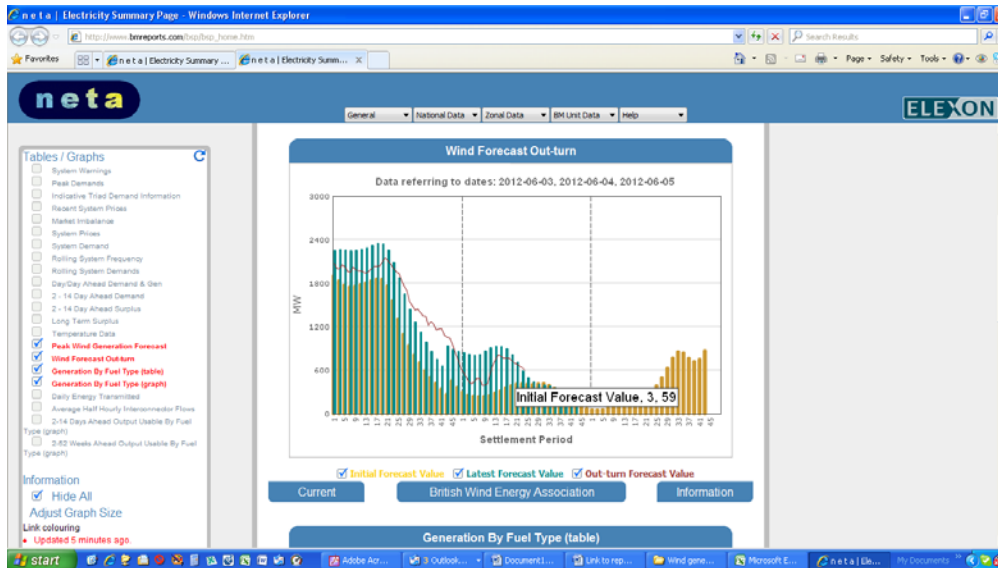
n e t a | Electricity Summary Page - Windows Internet Explorer

http://www.bmreports.com/bsp/bsp_home.htm

Search Results

Favorites

n e t a | Electricity Summary ...

n e t a | Electricity Summ...

Page ▾ Safety ▾ Tools ▾

neta

General ▾ National Data ▾ Zonal Data ▾ BM Unit Data ▾ Help ▾

ELEXON

Tables / Graphs

System Warnings
Peak Demands
Indicative Triad Demand Information
Recent System Prices
Market Imbalance
System Prices
System Demand
Rolling System Frequency
Rolling System Demands
Day/Day Ahead Demand & Gen
2 - 14 Day Ahead Demand
2 - 14 Day Ahead Surplus
Long Term Surplus
Temperature Data
Peak Wind Generation Forecast
Wind Forecast Out-turn
Generation By Fuel Type (table)
Generation By Fuel Type (graph)
Daily Energy Transmitted
Average Half Hourly Interconnector Flows
2-14 Days Ahead Output Usable By Fuel Type (graph)
2-52 Weeks Ahead Output Usable By Fuel Type (graph)

Information

Hide All

Adjust Graph Size

Link colouring

• Updated 5 minutes ago.

Wind Forecast Out-turn

Data referring to dates: 2012-06-03, 2012-06-04, 2012-06-05

3000
2400
1800
1200
600
0

MW

1 5 9 13 17 21 25 29 33 37 41 45 1 5 9 13 17 21 25 29 33 37 41 45 1 5 9 13 17 21 25 29 33 37 41 45

Initial Forecast Value, 3, 59

Settlement Period

Initial Forecast Value  Latest Forecast Value  Out-turn Forecast Value

Current   British Wind Energy Association   Information

Generation By Fuel Type (table)

start   Adobe Acr...   3 Outlook...   Document1...   Link to rep...   Wind gene...   Microsoft E...   n e t a | Ele...   My Documents